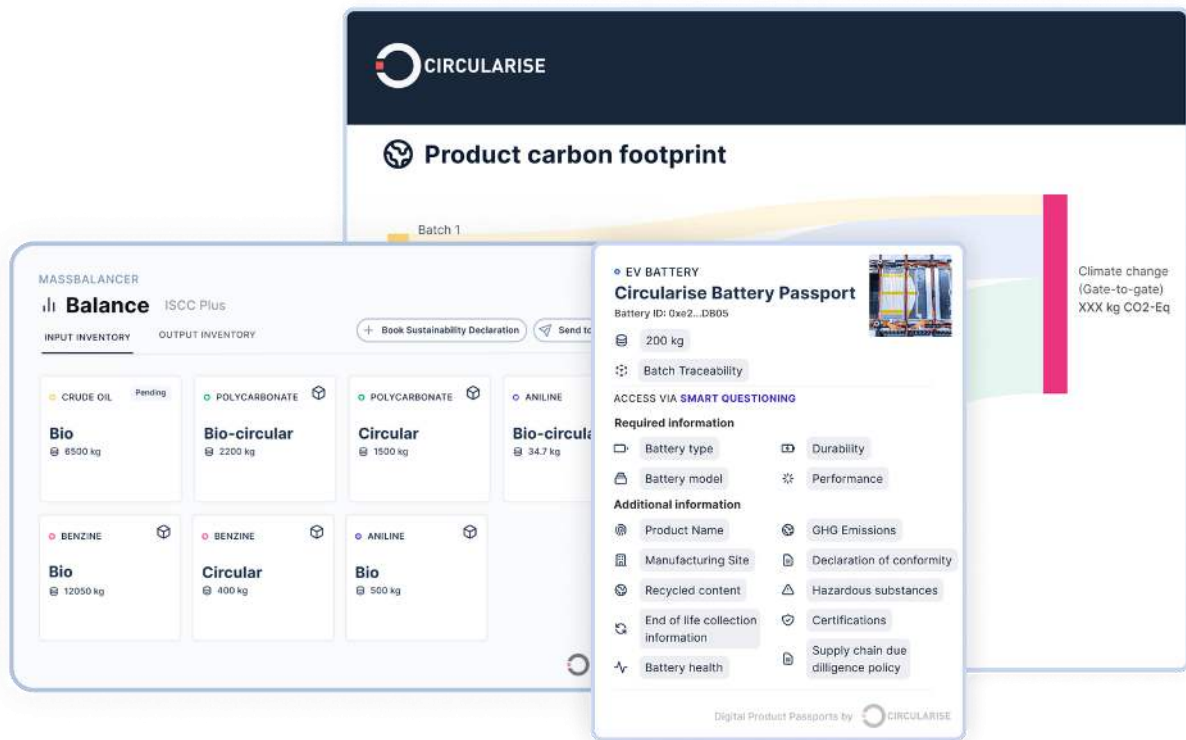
CIRCULARISE

Product carbon footprint

Batch 1

Climate change (Gate-to-gate) XXX kg CO2-Eq

MASSBALANCER

Balance ISCC Plus

INPUT INVENTORY OUTPUT INVENTORY

+ Book Sustainability Declaration

Send to

CRUDE OIL Pending
Bio
6500 kg

POLYCARBONATE
Bio-circular
2200 kg

POLYCARBONATE
Circular
1500 kg

ANILINE
Bio-circula
34.7 kg

BENZINE
Bio
12050 kg

BENZINE
Circular
400 kg

ANILINE
Bio
500 kg

EV BATTERY
Circularise Battery Passport
Battery ID: 0xe2...DB05

200 kg

Batch Traceability

ACCESS VIA SMART QUESTIONING

Required information

Battery type

Durability

Battery model

Performance

Additional information

Product Name

GHG Emissions

Manufacturing Site

Declaration of conformity

Recycled content

Hazardous substances

End of life collection information

Certifications

Battery health

Supply chain due dilligence policy

Digital Product Passports by CIRCULARISE